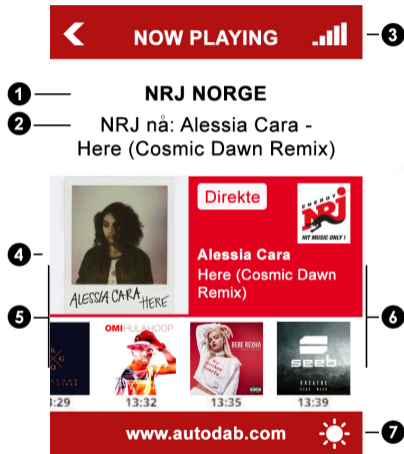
NOW PLAYING

3

1

NRJ NORGE

2

NRJ nå: Alessia Cara - Here (Cosmic Dawn Remix)

ALESSIA CARA HERE

Direkte

ENERGY NRJ HIT MUSIC ONLY!

Alessia Cara

Here (Cosmic Dawn Remix)

4

5

6

OMI HULA HOOP

BEBE REXHA

seeb

13:29

13:32

13:35

13:39

www.autodab.com

7